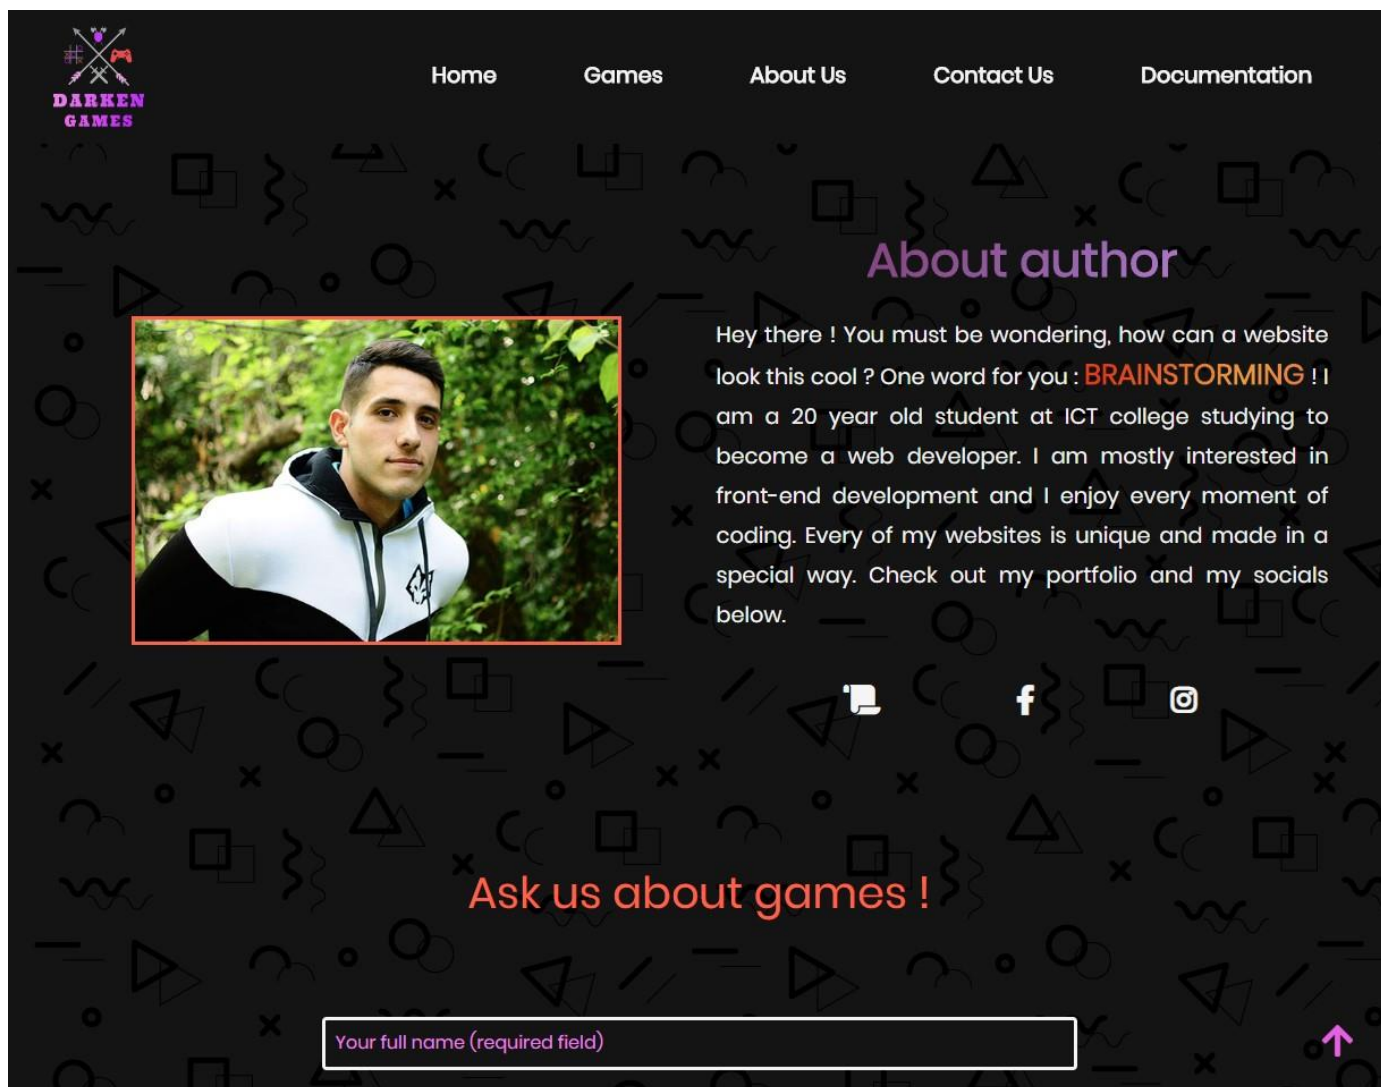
DARKEN GAMES

Home Games About Us Contact Us Documentation

About author

Hey there ! You must be wondering, how can a website look this cool ? One word for you : BRAINSTORMING ! I am a 20 year old student at ICT college studying to become a web developer. I am mostly interested in front-end development and I enjoy every moment of coding. Every of my websites is unique and made in a special way. Check out my portfolio and my socials below.

Ask us about games !

Your full name (required field)